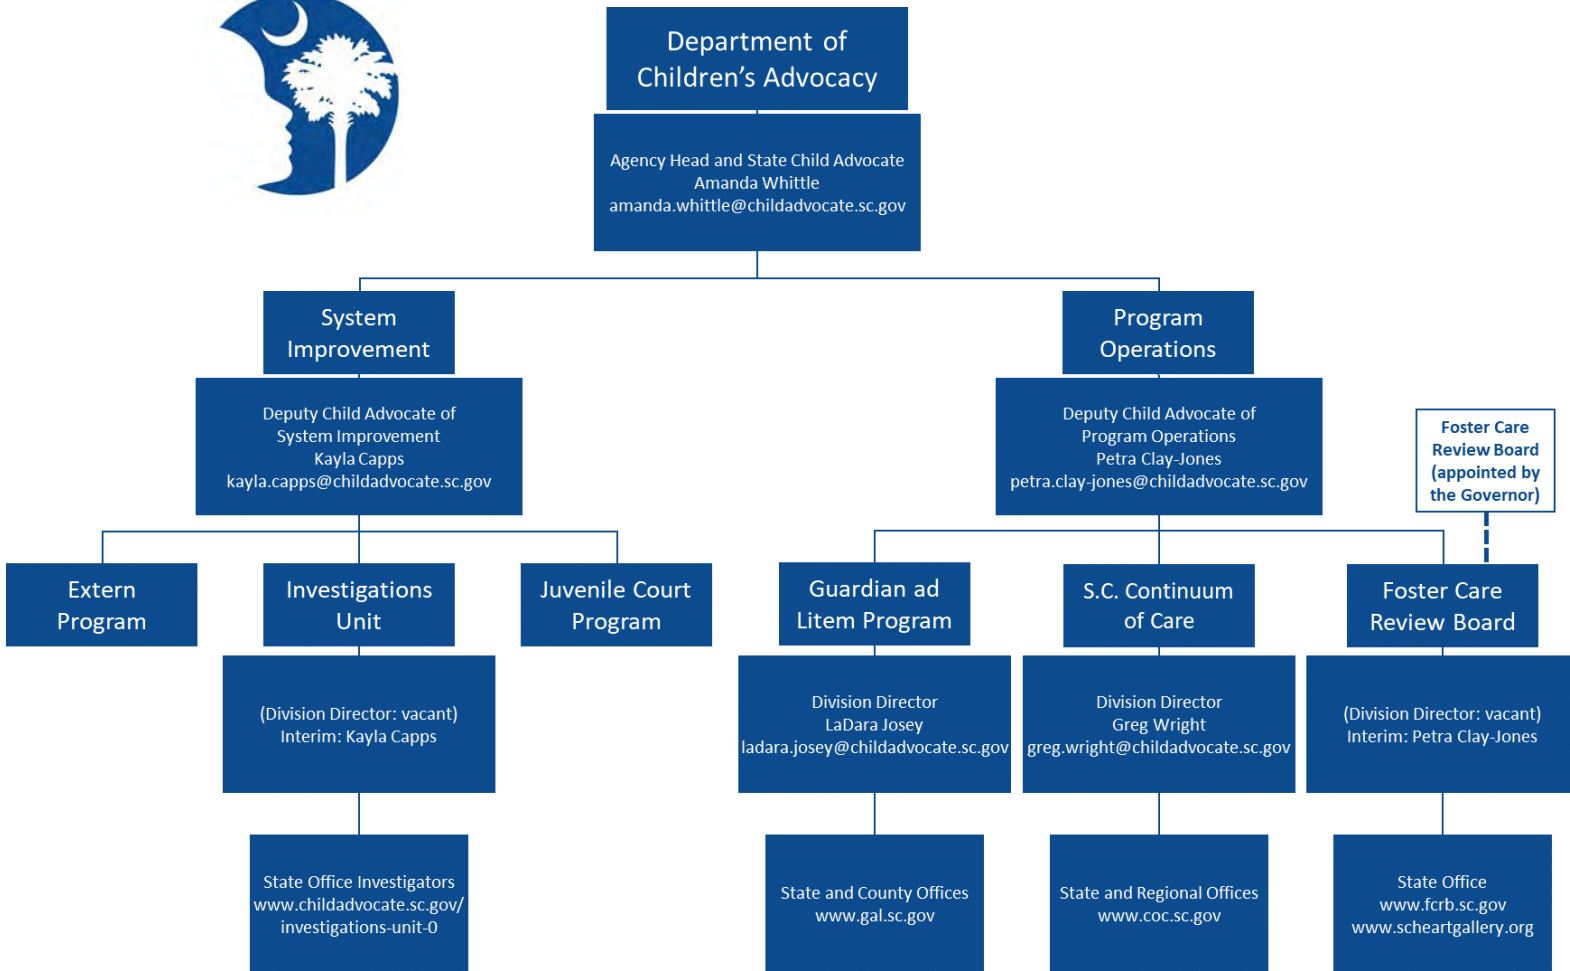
Department of Children's Advocacy

Agency Head and State Child Advocate
Amanda Whittle
amanda.whittle@childadvocate.sc.gov

System Improvement

Deputy Child Advocate of System Improvement
Kayla Capps
kayla.capps@childadvocate.sc.gov

Program Operations

Deputy Child Advocate of Program Operations
Petra Clay-Jones
petra.clay-jones@childadvocate.sc.gov

Foster Care Review Board (appointed by the Governor)

Extern Program

Investigations Unit

Juvenile Court Program

Guardian ad Litem Program

S.C. Continuum of Care

Foster Care Review Board

(Division Director: vacant)
Interim: Kayla Capps

Division Director
LaDara Josey
ladara.josey@childadvocate.sc.gov

Division Director
Greg Wright
greg.wright@childadvocate.sc.gov

(Division Director: vacant)
Interim: Petra Clay-Jones

State Office Investigators
www.childadvocate.sc.gov/investigations-unit-0

State and County Offices
www.gal.sc.gov

State and Regional Offices
www.coc.sc.gov

State Office
www.fcrb.sc.gov
www.scheartgallery.org